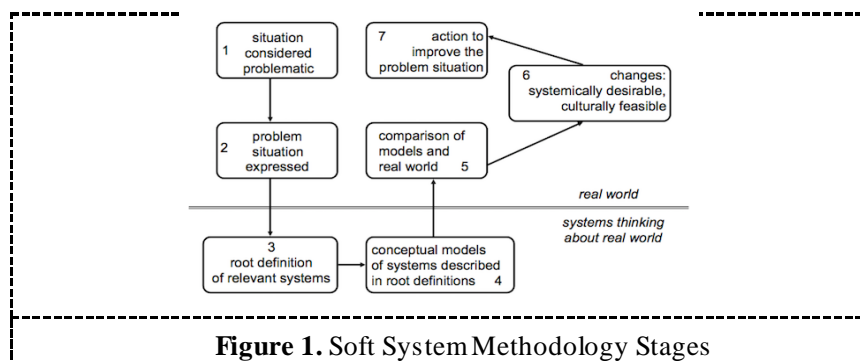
1 situation considered problematic

7 action to improve the problem situation

6 changes: systemically desirable, culturally feasible

2 problem situation expressed

comparison of models and real world 5

real world

systems thinking about real world

3 root definition of relevant systems

conceptual models of systems described in root definitions 4

**Figure 1.** Soft System Methodology Stages